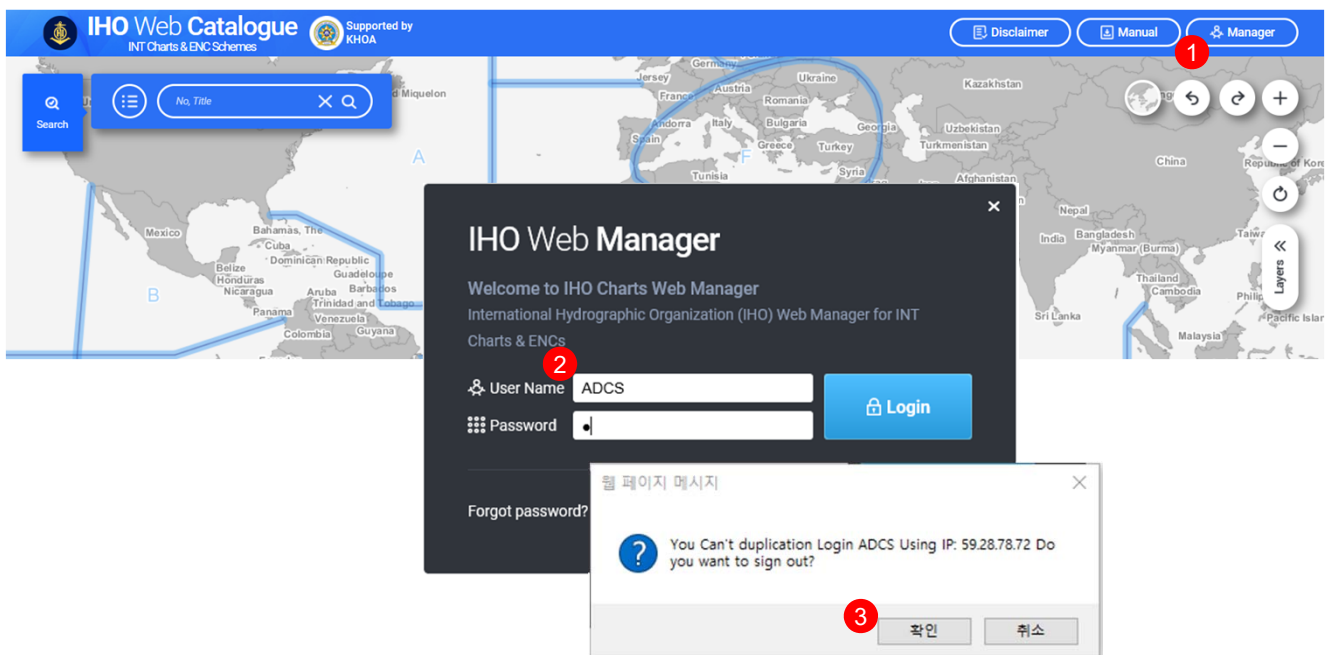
IHO Web Catalogue
INT Charts & ENC Schemes
Supported by KHOA

Disclaimer
Manual
Manager
1

Search
No, Title

Germany
Jersey
Ukraine
Kazakhstan
Miquelon
France
Austria
Romania
Andorra
Italy
Bulgaria
Georgia
Uzbekistan
Spain
Greece
Turkey
Turkmenistan
A
F
Tunisia
Syria
Afghanistan
China
Republic of Korea
Nepal
Mexico
Bahamas, The
Cuba
Dominican Republic
Belize
Guadeloupe
Honduras
Barbados
Nicaragua
Aruba
Trinidad and Tobago
Panama
Venezuela
Guyana
Colombia
B
India
Bangladesh
Myanmar (Burma)
Thailand
Cambodia
Sri Lanka
Malaysia
Philippines
Pacific Islands
Layers

IHO Web Manager
Welcome to IHO Charts Web Manager
International Hydrographic Organization (IHO) Web Manager for INT Charts & ENCs
2
User Name ADCS
Password •
Login
Forgot password?

웹 페이지 메시지
You Can't duplication Login ADCS Using IP: 59.28.78.72 Do you want to sign out?
3
확인
취소